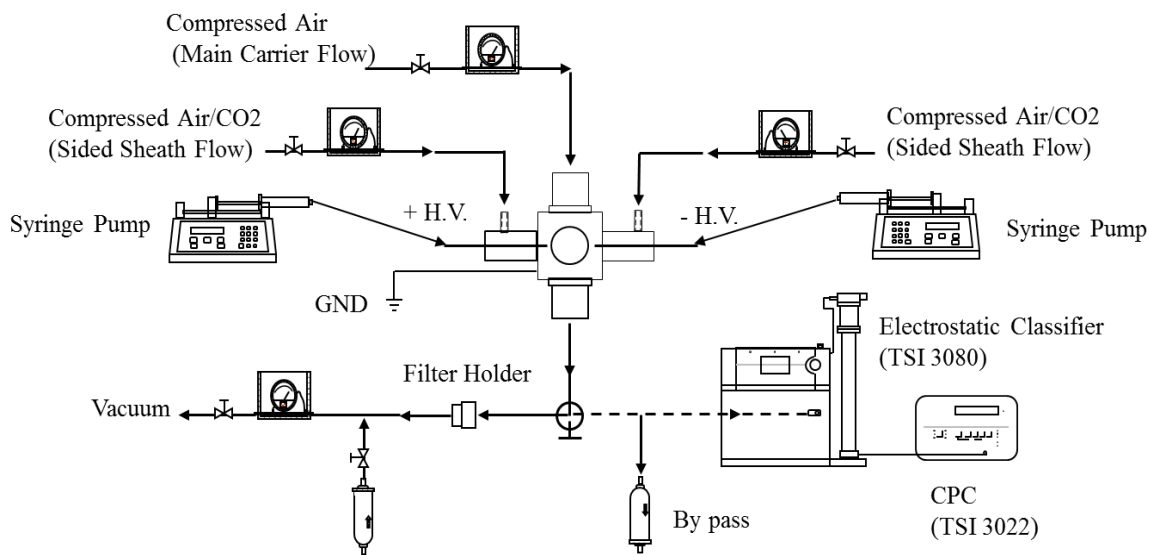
Compressed Air
(Main Carrier Flow)

Compressed Air/CO2
(Sided Sheath Flow)

Compressed Air/CO2
(Sided Sheath Flow)

Syringe Pump

+ H.V.

- H.V.

Syringe Pump

GND

Electrostatic Classifier
(TSI 3080)

Filter Holder

Vacuum

By pass

CPC
(TSI 3022)